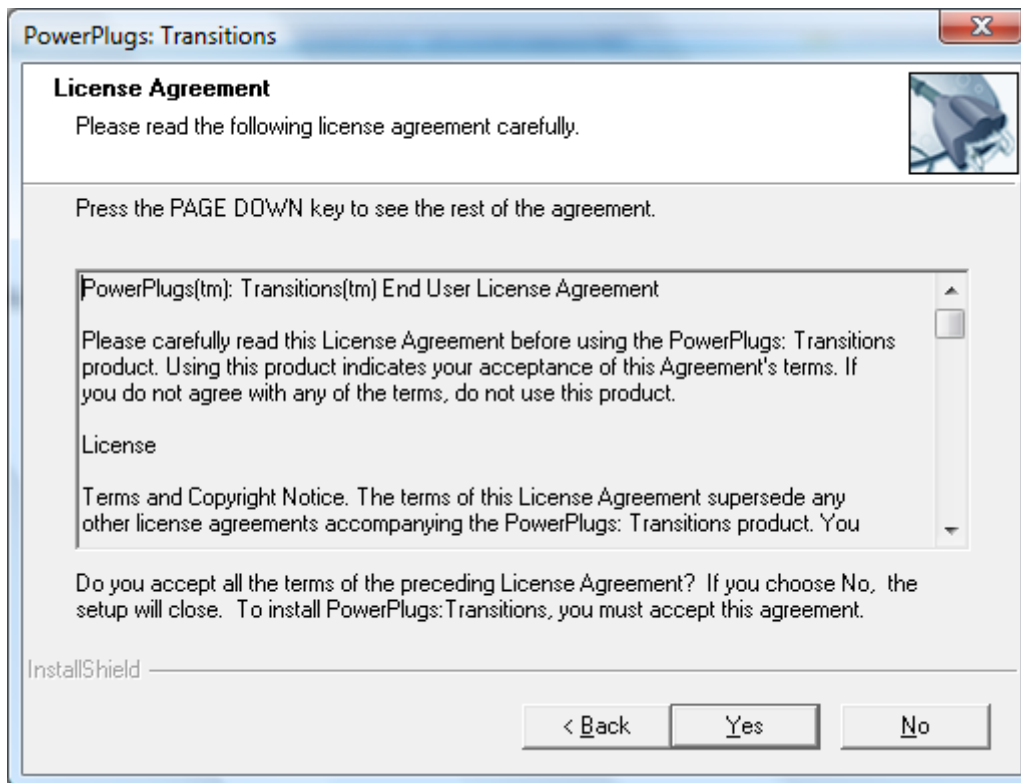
PowerPlugs: Transitions

License Agreement

Please read the following license agreement carefully.

Press the PAGE DOWN key to see the rest of the agreement.

PowerPlugs(tm): Transitions(tm) End User License Agreement

Please carefully read this License Agreement before using the PowerPlugs: Transitions product. Using this product indicates your acceptance of this Agreement's terms. If you do not agree with any of the terms, do not use this product.

License

Terms and Copyright Notice. The terms of this License Agreement supersede any other license agreements accompanying the PowerPlugs: Transitions product. You

Do you accept all the terms of the preceding License Agreement? If you choose No, the setup will close. To install PowerPlugs:Transitions, you must accept this agreement.

InstallShield

< Back

Yes

No